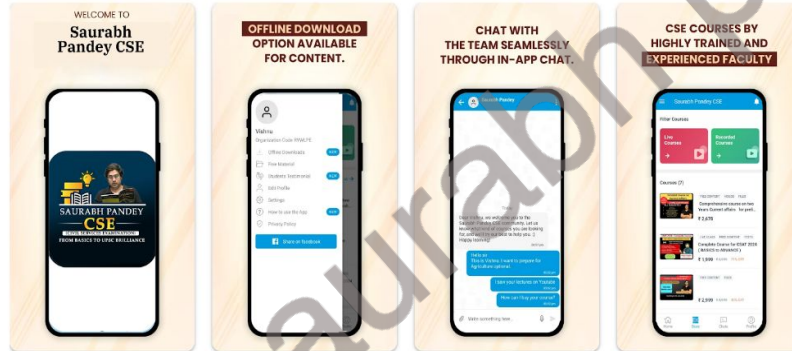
WELCOME TO
Saurabh Pandey CSE

SAURABH PANDEY
CSE
CIVIL SERVICES EXAMINATION
FROM BASICS TO UPSC BRILLIANCE

OFFLINE DOWNLOAD OPTION AVAILABLE FOR CONTENT.

Vishnu
Organization Code: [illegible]
Offline Downloads
Free Material
Students' Testimonial
Edit Profile
Settings
How to use the App
Privacy Policy
Share on facebook

CHAT WITH THE TEAM SEAMLESSLY THROUGH IN-APP CHAT.

Saurabh Pandey
Dear Vishnu, we welcome you to the Saurabh Pandey CSE community. Let us know in case of any queries you are looking for, and we'll be glad to help you :) Happy learning.
Hello sir
This is Vishnu. I want to prepare for Agriculture optional.
I saw your lectures on Youtube
How can I buy your course?
Type something here...

CSE COURSES BY HIGHLY TRAINED AND EXPERIENCED FACULTY

Saurabh Pandey CSE
Filter Courses
Live Courses
Recorded Courses
Courses (7)
Comprehensive course on two Years Current affairs for prel...
₹ 2,879
Complete Course for ESAT 2026 (Mains/Live & Recorded)
₹ 1,999
₹ 2,999
Home
Store
Chats
Profile

Saurabh P